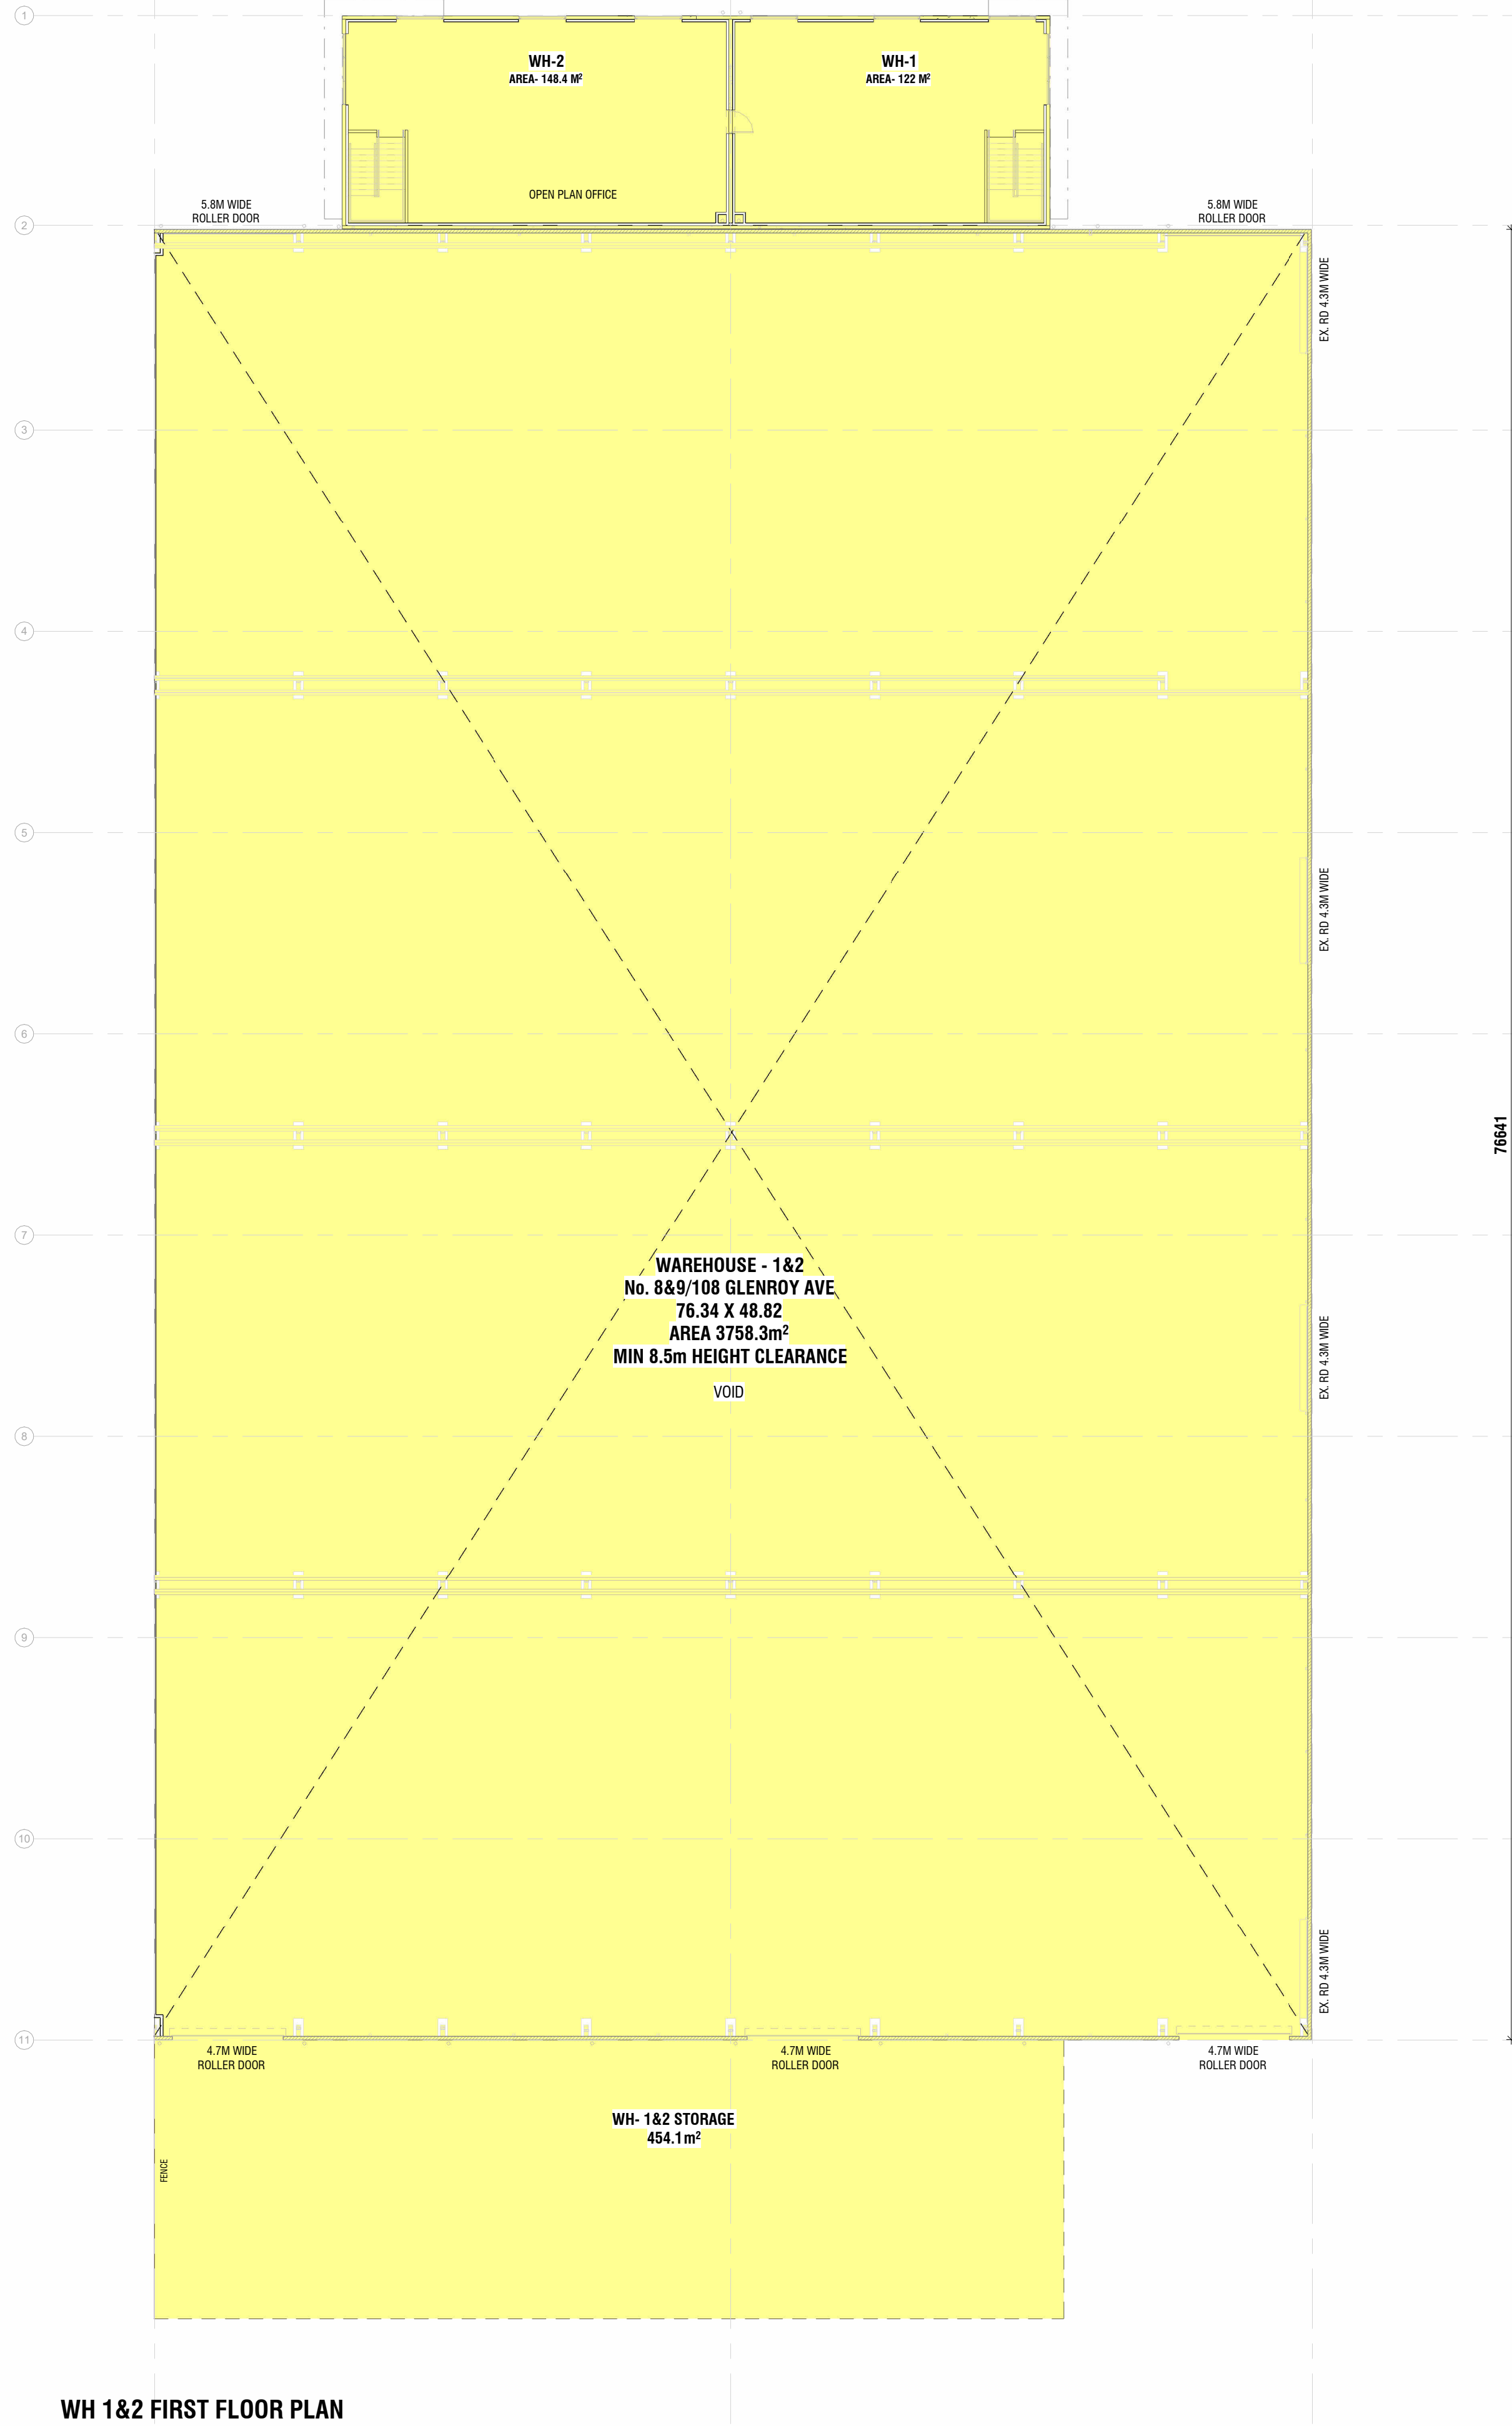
1

WH-2
AREA- 148.4 M$^2$

WH-1
AREA- 122 M$^2$

OPEN PLAN OFFICE

5.8M WIDE ROLLER DOOR

5.8M WIDE ROLLER DOOR

2

EX. RD 4.3M WIDE

3

4

5

EX. RD 4.3M WIDE

6

76641

7

WAREHOUSE - 1&2
No. 8&9/108 GLENROY AVE
76.34 X 48.82
AREA 3758.3m$^2$
MIN 8.5m HEIGHT CLEARANCE

VOID

EX. RD 4.3M WIDE

8

9

10

EX. RD 4.3M WIDE

11

4.7M WIDE ROLLER DOOR

4.7M WIDE ROLLER DOOR

4.7M WIDE ROLLER DOOR

WH- 1&2 STORAGE
454.1m$^2$

FENCE

WH 1&2 FIRST FLOOR PLAN